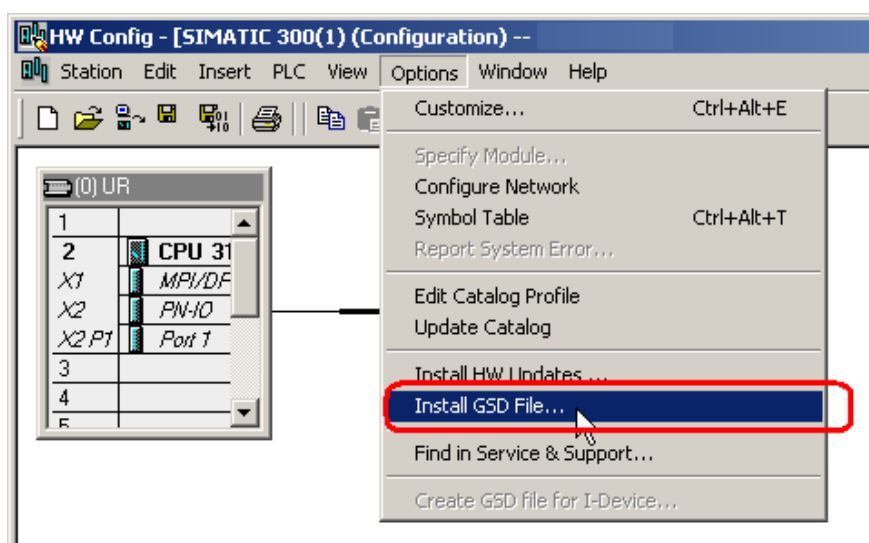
HW Config - [SIMATIC 300(1) (Configuration) --

Station Edit Insert PLC View Options Window Help

(0) UR

| | |
|---|---|
| 1 | |
| 2 | CPU 31 |
| X1 | MPI/DF |
| X2 | PN-IO |
| X2 P1 | Port 1 |
| 3 | |
| 4 | |
| 5 | |

Customize... Ctrl+Alt+E

Specify Module...
Configure Network
Symbol Table Ctrl+Alt+T
Report System Error...

Edit Catalog Profile
Update Catalog

Install HW Updates ...
Install GSD File...

Find in Service & Support...

Create GSD file for I-Device...